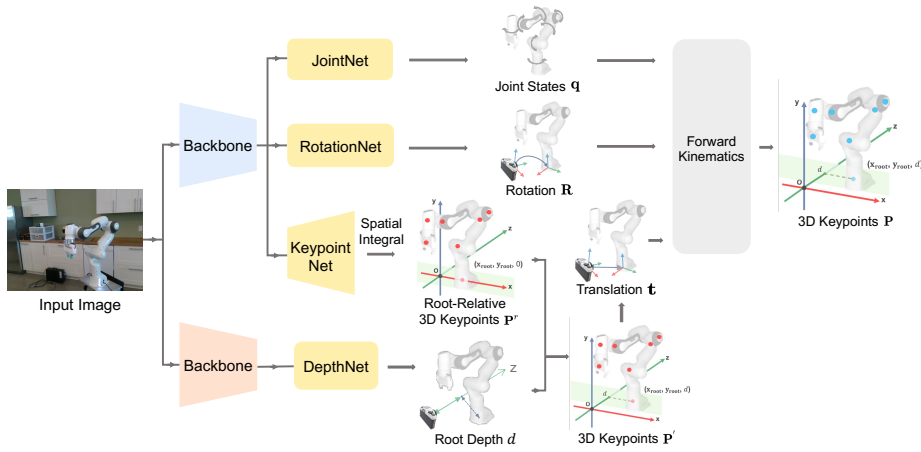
Input Image

Backbone

JointNet

RotationNet

Keypoint Net

Spatial Integral

Joint States $\mathbf{q}$

Rotation $\mathbf{R}$

Forward Kinematics

y

z

x

O

$(x_{root}, y_{root}, d)$

$d$

3D Keypoints $\mathbf{P}$

y

z

x

$(x_{root}, y_{root}, 0)$

Root-Relative 3D Keypoints $\mathbf{P}^r$

Translation $\mathbf{t}$

Backbone

DepthNet

Z

Root Depth $d$

$(x_{root}, y_{root}, d)$

$d$

O

3D Keypoints $\mathbf{P}'$